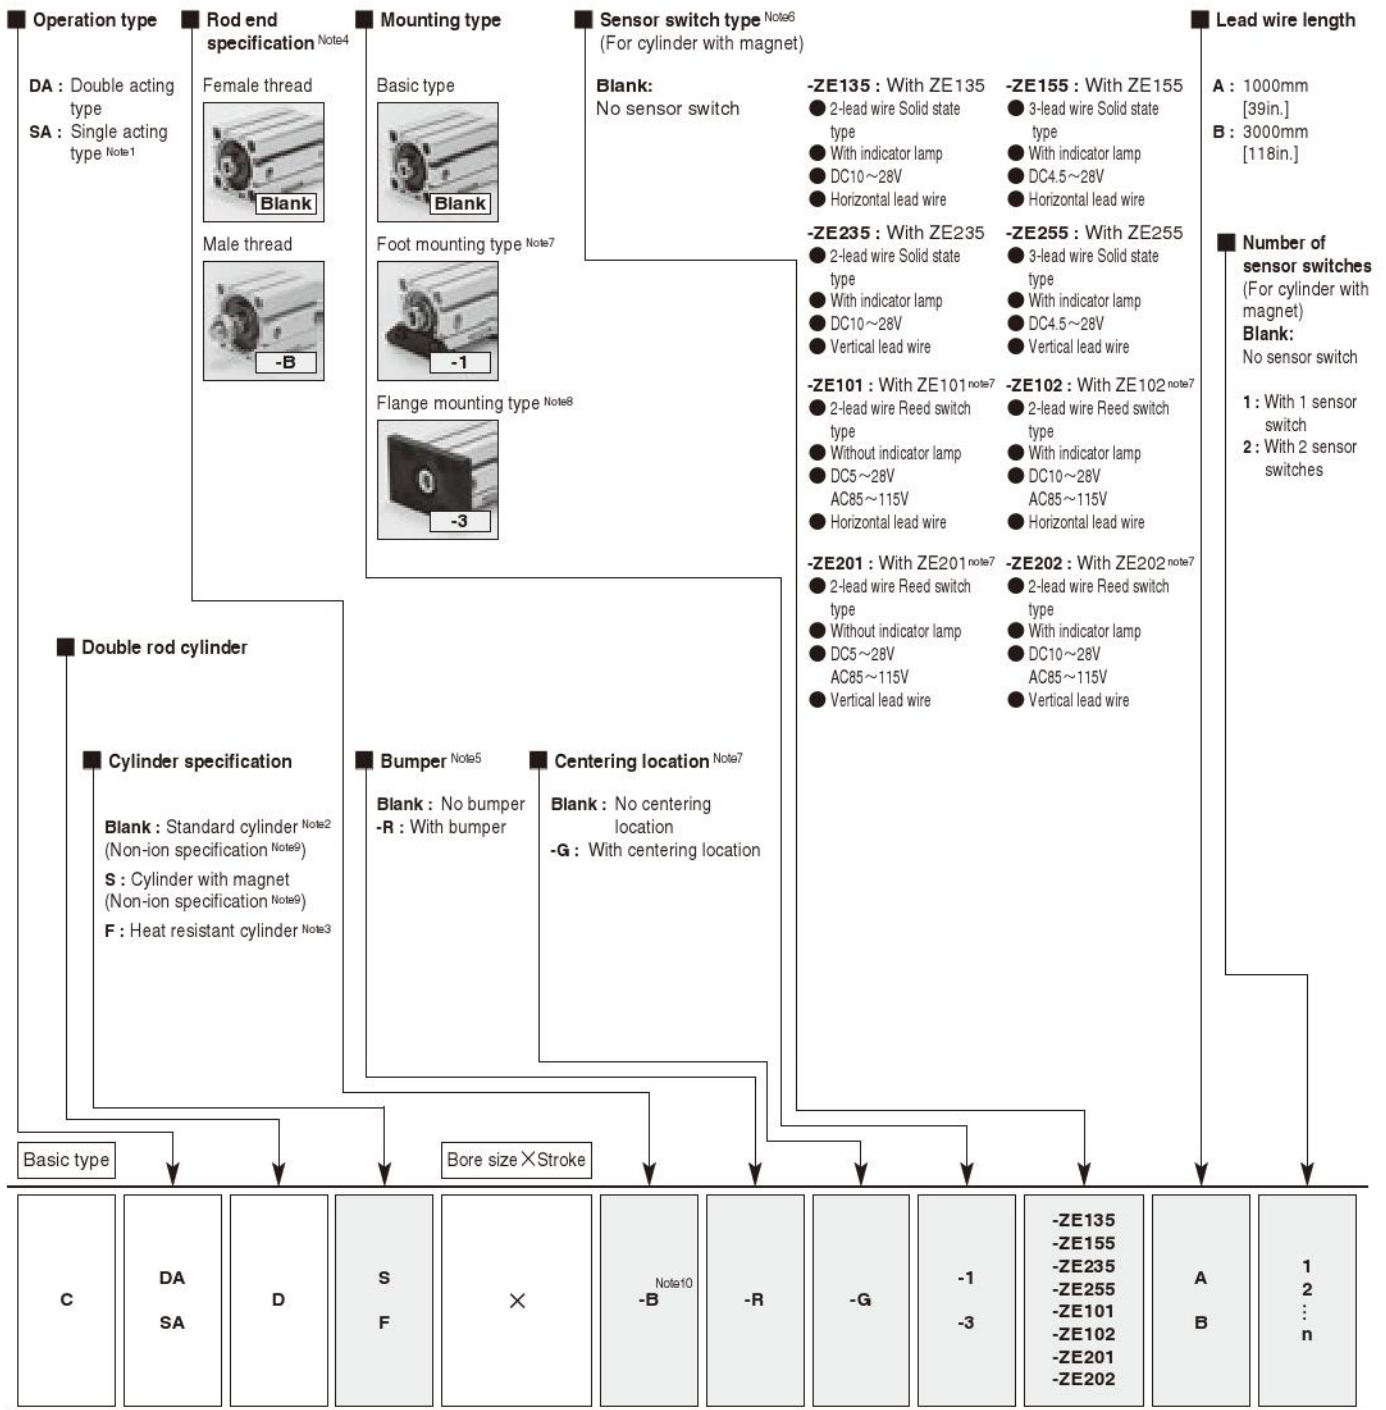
Operation type

DA : Double acting type
SA : Single acting type Note1

Rod end specification Note4

Female thread
Blank
Male thread
-B

Mounting type

Basic type
Blank
Foot mounting type Note7
-1
Flange mounting type Note8
-3

Sensor switch type Note6
(For cylinder with magnet)

Blank:
No sensor switch

-ZE135 : With ZE135
● 2-lead wire Solid state type
● With indicator lamp
● DC10～28V
● Horizontal lead wire

-ZE155 : With ZE155
● 3-lead wire Solid state type
● With indicator lamp
● DC4.5～28V
● Horizontal lead wire

-ZE235 : With ZE235
● 2-lead wire Solid state type
● With indicator lamp
● DC10～28V
● Vertical lead wire

-ZE255 : With ZE255
● 3-lead wire Solid state type
● With indicator lamp
● DC4.5～28V
● Vertical lead wire

-ZE101 : With ZE101 note7
● 2-lead wire Reed switch type
● Without indicator lamp
● DC5～28V AC85～115V
● Horizontal lead wire

-ZE102 : With ZE102 note7
● 2-lead wire Reed switch type
● With indicator lamp
● DC10～28V AC85～115V
● Horizontal lead wire

-ZE201 : With ZE201 note7
● 2-lead wire Reed switch type
● Without indicator lamp
● DC5～28V AC85～115V
● Vertical lead wire

-ZE202 : With ZE202 note7
● 2-lead wire Reed switch type
● With indicator lamp
● DC10～28V AC85～115V
● Vertical lead wire

Lead wire length

A : 1000mm [39in.]
B : 3000mm [118in.]

Number of sensor switches
(For cylinder with magnet)
Blank:
No sensor switch

1 : With 1 sensor switch
2 : With 2 sensor switches

Double rod cylinder

Cylinder specification

Blank : Standard cylinder Note2 (Non-ion specification Note9)
S : Cylinder with magnet (Non-ion specification Note9)
F : Heat resistant cylinder Note3

Bumper Note5

Blank : No bumper
-R : With bumper

Centering location Note7

Blank : No centering location
-G : With centering location

Basic type
Bore size × Stroke

| C | DA SA | D | S F | × | -B Note10 | -R | -G | -1 -3 | -ZE135 -ZE155 -ZE235 -ZE255 -ZE101 -ZE102 -ZE201 -ZE202 | A B | 1 2 ⋮ n |